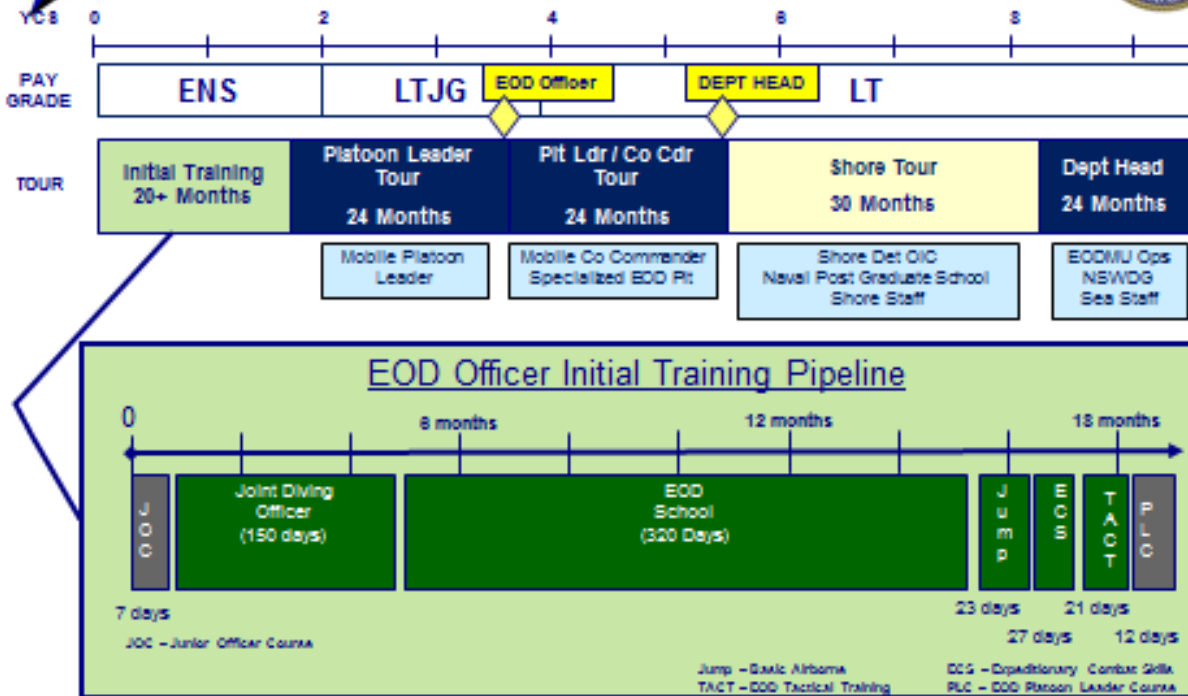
YCS 0 2 4 6 8

PAY GRADE

ENS

LTJG

EOD Officer

DEPT HEAD

LT

TOUR

Initial Training 20+ Months

Platoon Leader Tour 24 Months

Plt Ldr / Co Cdr Tour 24 Months

Shore Tour 30 Months

Dept Head 24 Months

Mobile Platoon Leader

Mobile Co Commander Specialized EOD Plt

Shore Det OIC Naval Post Graduate School Shore Staff

EODMU Ops NSWDG Sea Staff

EOD Officer Initial Training Pipeline

0

6 months

12 months

18 months

JOC

Joint Diving Officer (150 days)

EOD School (320 Days)

Jump

ECS

TACT

PLC

7 days

23 days

21 days

27 days

12 days

JOC – Junior Officer Course

Jump – Basic Airborne

TACT – EOD Tactical Training

ECS – Expeditionary Combat Skills

PLC – EOD Platoon Leader Course